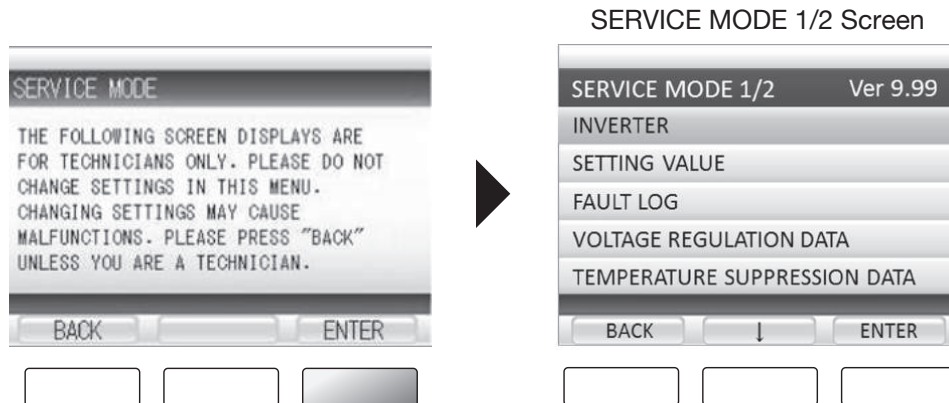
SERVICE MODE

THE FOLLOWING SCREEN DISPLAYS ARE FOR TECHNICIANS ONLY. PLEASE DO NOT CHANGE SETTINGS IN THIS MENU. CHANGING SETTINGS MAY CAUSE MALFUNCTIONS. PLEASE PRESS "BACK" UNLESS YOU ARE A TECHNICIAN.

BACK

ENTER

SERVICE MODE 1/2 Screen

SERVICE MODE 1/2 Ver 9.99

INVERTER

SETTING VALUE

FAULT LOG

VOLTAGE REGULATION DATA

TEMPERATURE SUPPRESSION DATA

BACK

↓

ENTER